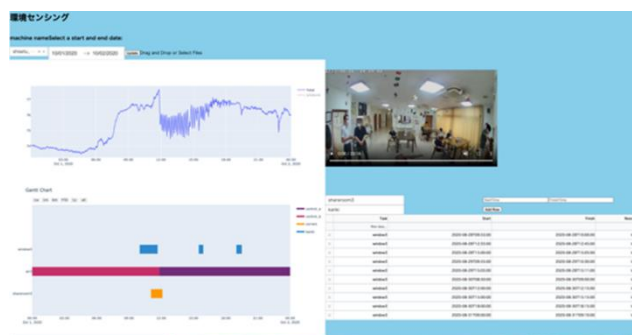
環境センシング

machine nameSelect a start and end date:

10/01/2020 → 10/02/2020 Update Drag and Drop or Select Files

Gantt Chart

sharenom3

Add Row

| Type | Start | Finish |
|---|---|---|
| window3 | 2020-06-26T09:00:00 | 2020-06-26T10:00:00 |
| window3 | 2020-06-26T12:00:00 | 2020-06-26T12:40:00 |
| window3 | 2020-06-26T13:00:00 | 2020-06-26T14:00:00 |
| window3 | 2020-06-26T15:00:00 | 2020-06-26T16:00:00 |
| window3 | 2020-06-26T16:00:00 | 2020-06-26T17:00:00 |
| window3 | 2020-06-26T19:00:00 | 2020-06-26T20:00:00 |
| window3 | 2020-06-26T20:00:00 | 2020-06-26T21:00:00 |
| window3 | 2020-06-26T12:00:00 | 2020-06-26T13:00:00 |
| window3 | 2020-06-26T15:00:00 | 2020-06-26T16:00:00 |
| window3 | 2020-06-26T17:00:00 | 2020-06-26T18:00:00 |